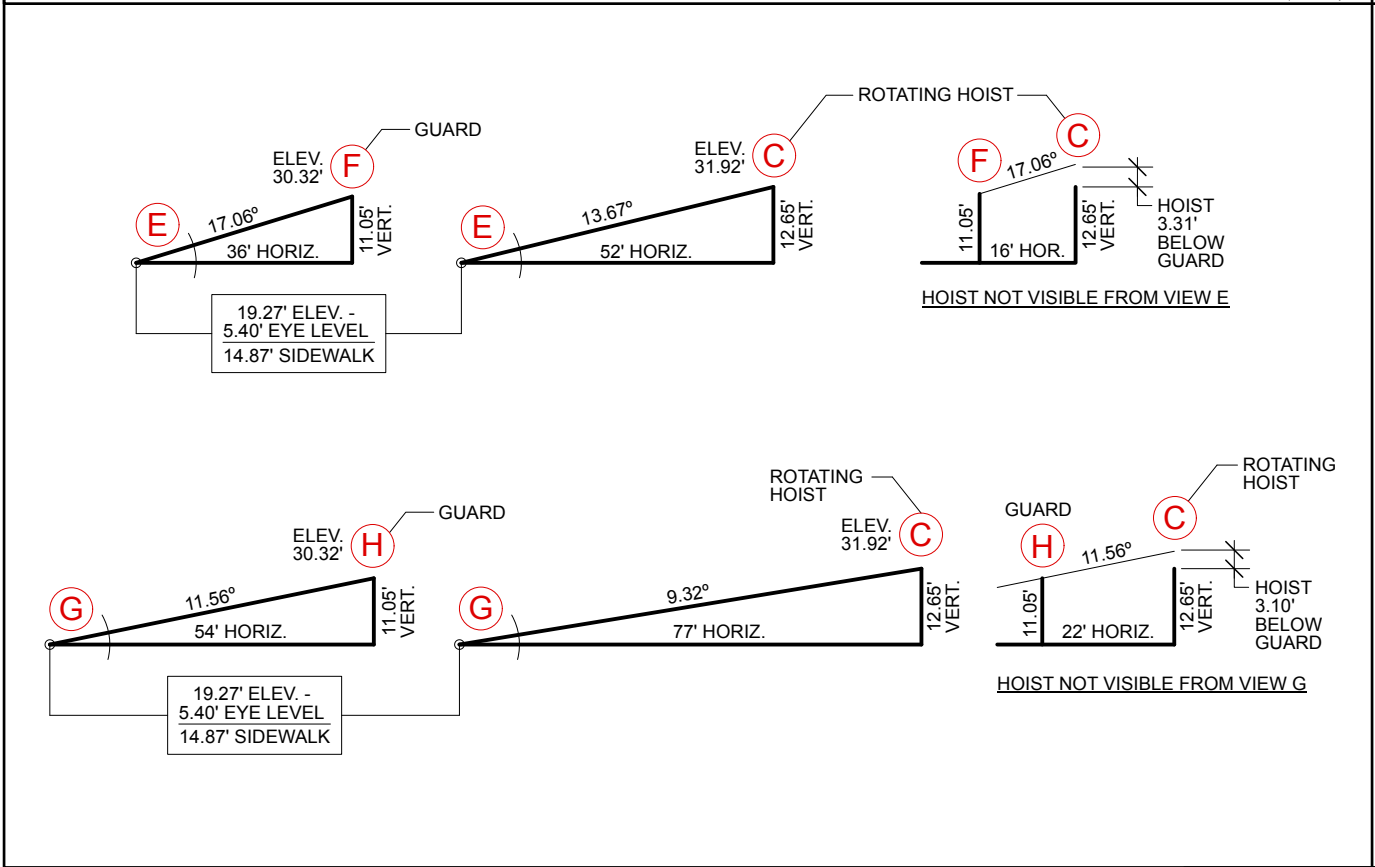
GUARD

ELEV. 30.32' F

E

17.06°

36' HORIZ.

11.05' VERT.

19.27' ELEV. -
5.40' EYE LEVEL
14.87' SIDEWALK

ROTATING HOIST

ELEV. 31.92' C

E

13.67°

52' HORIZ.

12.65' VERT.

C

F

17.06°

11.05'

16' HOR.

12.65' VERT.

HOIST 3.31' BELOW GUARD

HOIST NOT VISIBLE FROM VIEW E

GUARD

ELEV. 30.32' H

G

11.56°

54' HORIZ.

11.05' VERT.

19.27' ELEV. -
5.40' EYE LEVEL
14.87' SIDEWALK

ROTATING HOIST

ELEV. 31.92' C

G

9.32°

77' HORIZ.

12.65' VERT.

GUARD

ROTATING HOIST

H

C

11.56°

11.05'

22' HORIZ.

12.65' VERT.

HOIST 3.10' BELOW GUARD

HOIST NOT VISIBLE FROM VIEW G